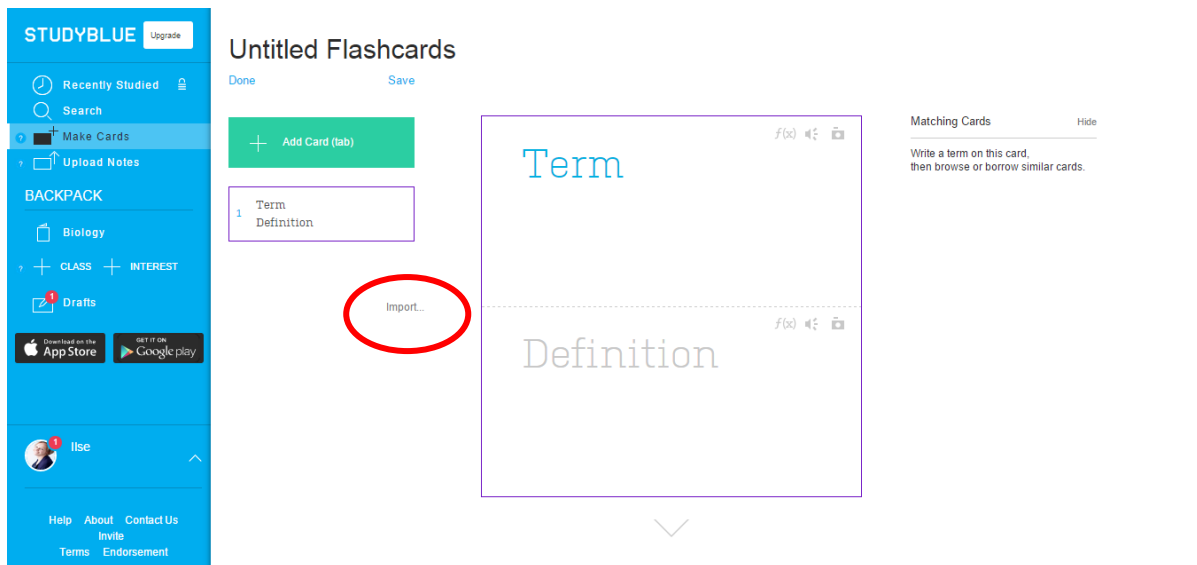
STUDYBLUE Upgrade

Recently Studied

Search

Make Cards

Upload Notes

BACKPACK

Biology

CLASS INTEREST

1 Drafts

Download on the App Store

GET IT ON Google play

1 Ilse

Help About Contact Us Invite Terms Endorsement

Untitled Flashcards

Done Save

Add Card (tab)

1 Term Definition

Import...

$f(x)$

Term

$f(x)$

Definition

Matching Cards Hide

Write a term on this card, then browse or borrow similar cards.